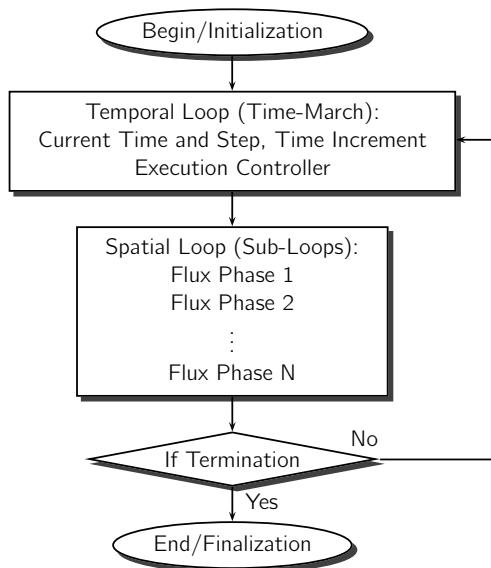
Begin/Initialization

Temporal Loop (Time-March):
Current Time and Step, Time Increment
Execution Controller

Spatial Loop (Sub-Loops):
Flux Phase 1
Flux Phase 2
⋮
Flux Phase N

No

If Termination

Yes

End/Finalization